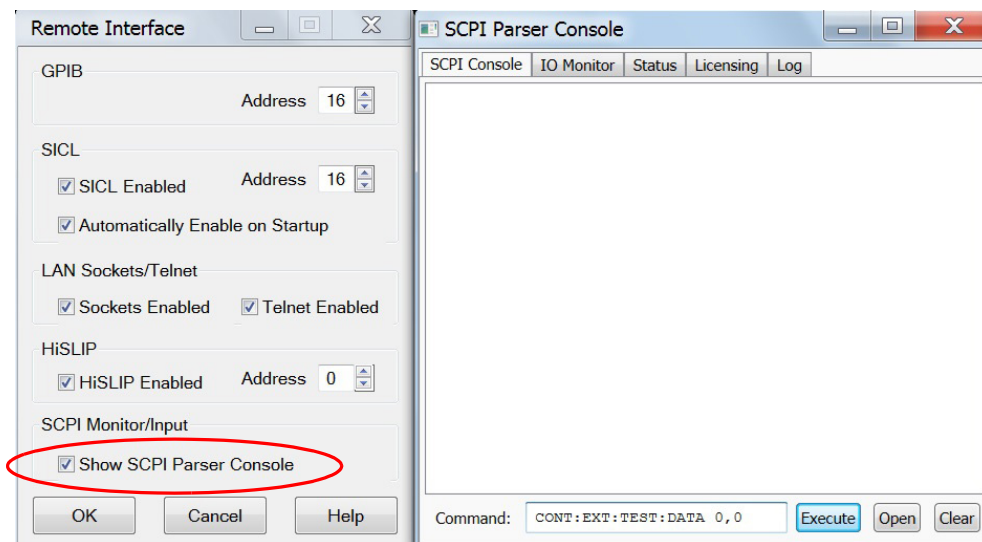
Remote Interface

GPIB

Address 16

SICL

SICL Enabled

Address 16

Automatically Enable on Startup

LAN Sockets/Telnet

Sockets Enabled

Telnet Enabled

HiSLIP

HiSLIP Enabled

Address 0

SCPI Monitor/Input

Show SCPI Parser Console

OK

Cancel

Help

SCPI Parser Console

SCPI Console | IO Monitor | Status | Licensing | Log

Command: CONT:EXT:TEST:DATA 0,0

Execute

Open

Clear